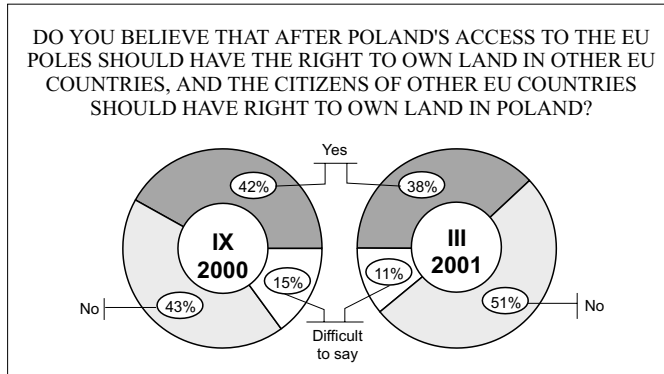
DO YOU BELIEVE THAT AFTER POLAND'S ACCESS TO THE EU POLES SHOULD HAVE THE RIGHT TO OWN LAND IN OTHER EU COUNTRIES, AND THE CITIZENS OF OTHER EU COUNTRIES SHOULD HAVE RIGHT TO OWN LAND IN POLAND?

Yes

42%

38%

IX 2000

III 2001

15%

11%

No

43%

51%

No

Difficult to say